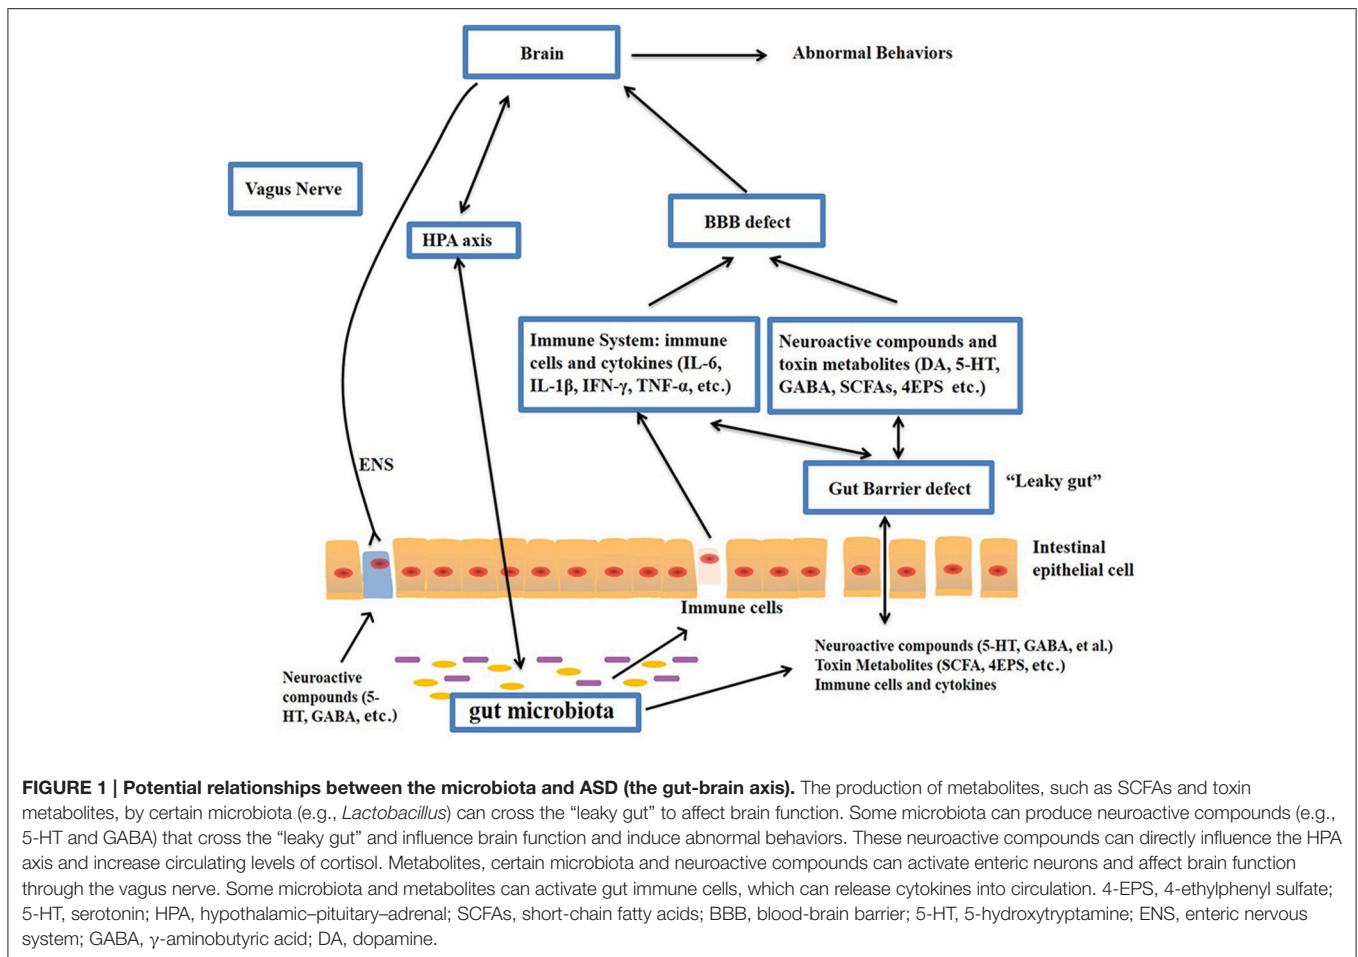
Brain

Abnormal Behaviors

Vagus Nerve

HPA axis

BBB defect

Immune System: immune cells and cytokines (IL-6, IL-1β, IFN-γ, TNF-α, etc.)

Neuroactive compounds and toxin metabolites (DA, 5-HT, GABA, SCFAs, 4EPS etc.)

ENS

Gut Barrier defect

“Leaky gut”

Intestinal epithelial cell

Immune cells

Neuroactive compounds (5-HT, GABA, etc.)

gut microbiota

Neuroactive compounds (5-HT, GABA, et al.)
Toxin Metabolites (SCFA, 4EPS, etc.)
Immune cells and cytokines

**FIGURE 1 | Potential relationships between the microbiota and ASD (the gut-brain axis).** The production of metabolites, such as SCFAs and toxin metabolites, by certain microbiota (e.g., *Lactobacillus*) can cross the “leaky gut” to affect brain function. Some microbiota can produce neuroactive compounds (e.g., 5-HT and GABA) that cross the “leaky gut” and influence brain function and induce abnormal behaviors. These neuroactive compounds can directly influence the HPA axis and increase circulating levels of cortisol. Metabolites, certain microbiota and neuroactive compounds can activate enteric neurons and affect brain function through the vagus nerve. Some microbiota and metabolites can activate gut immune cells, which can release cytokines into circulation. 4-EPS, 4-ethylphenyl sulfate; 5-HT, serotonin; HPA, hypothalamic–pituitary–adrenal; SCFAs, short-chain fatty acids; BBB, blood-brain barrier; 5-HT, 5-hydroxytryptamine; ENS, enteric nervous system; GABA, γ-aminobutyric acid; DA, dopamine.